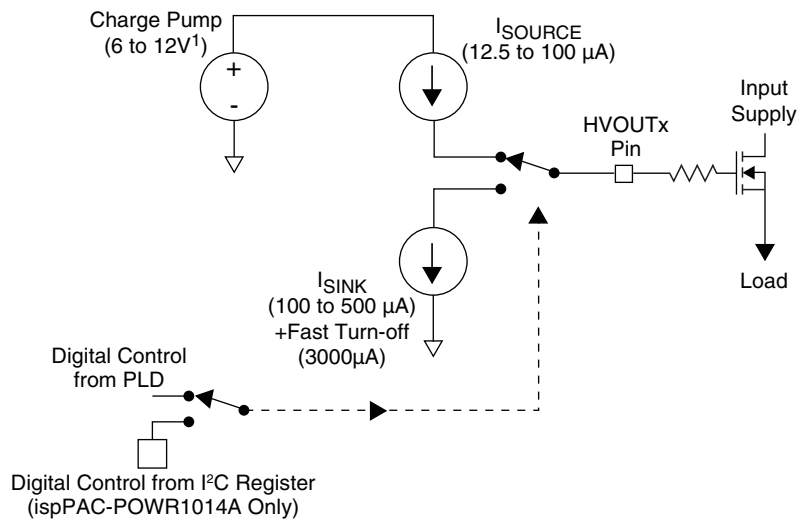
Charge Pump
(6 to 12V$^1$)

+
-

$I_{SOURCE}$
(12.5 to 100 µA)

Input Supply

HVOUTx Pin

$I_{SINK}$
(100 to 500 µA)
+Fast Turn-off
(3000µA)

Load

Digital Control from PLD

Digital Control from I$^2$C Register
(ispPAC-POWR1014A Only)